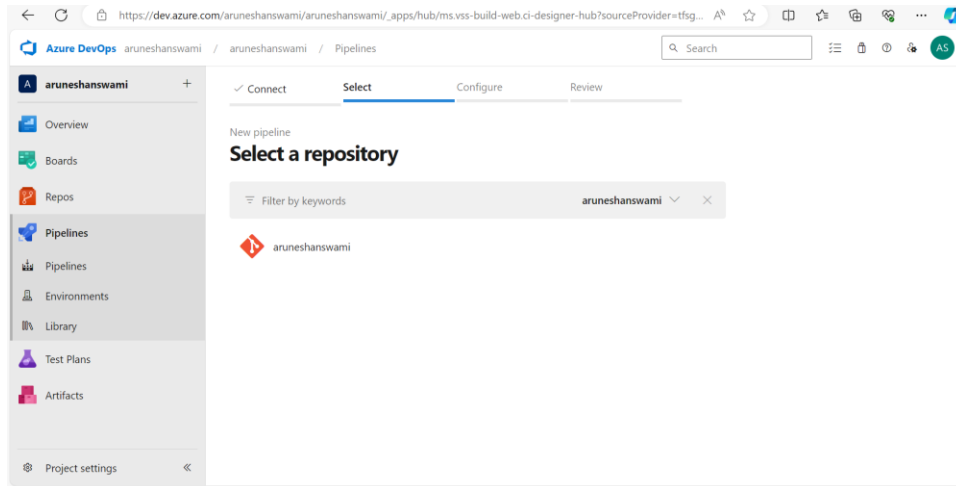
https://dev.azure.com/aruneshanswami/aruneshanswami/_apps/hub/ms.vss-build-web.ci-designer-hub?sourceProvider=tfsg...

Azure DevOps aruneshanswami / aruneshanswami / Pipelines

Search

AS

A aruneshanswami +

Overview

Boards

Repos

Pipelines

Pipelines

Environments

Library

Test Plans

Artifacts

Project settings «

✓ Connect Select Configure Review

New pipeline

Select a repository

Filter by keywords aruneshanswami

aruneshanswami